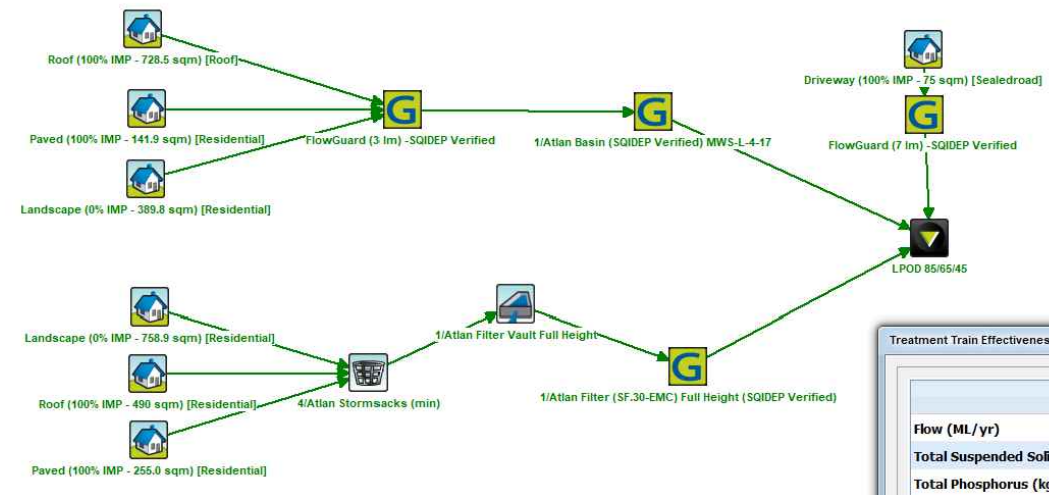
Roof (100% IMP - 728.5 sqm) [Roof]

Paved (100% IMP - 141.9 sqm) [Residential]

Landscape (0% IMP - 389.8 sqm) [Residential]

FlowGuard (3 lm) -SQIDEP Verified

1/Atlan Basin (SQIDEP Verified) MWS-L-4-17

Driveway (100% IMP - 75 sqm) [Sealedroad]

FlowGuard (7 lm) -SQIDEP Verified

LPOD 85/65/45

Landscape (0% IMP - 758.9 sqm) [Residential]

Roof (100% IMP - 490 sqm) [Residential]

Paved (100% IMP - 255.0 sqm) [Residential]

4/Atlan Stormsacks (min)

1/Atlan Filter Vault Full Height

1/Atlan Filter (SF.30-EMC) Full Height (SQIDEP Verified)

Treatment Train Effectivenes

Flow (ML/yr)

Total Suspended Soli

Total Phosphorus (kg